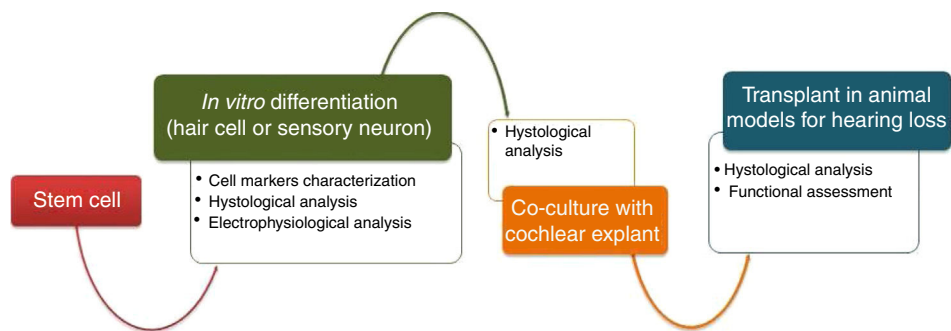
Stem cell

In vitro differentiation (hair cell or sensory neuron)

• Cell markers characterization
• Hystological analysis
• Electrophysiological analysis

• Hystological analysis

Co-culture with cochlear explant

Transplant in animal models for hearing loss

• Hystological analysis
• Functional assessment